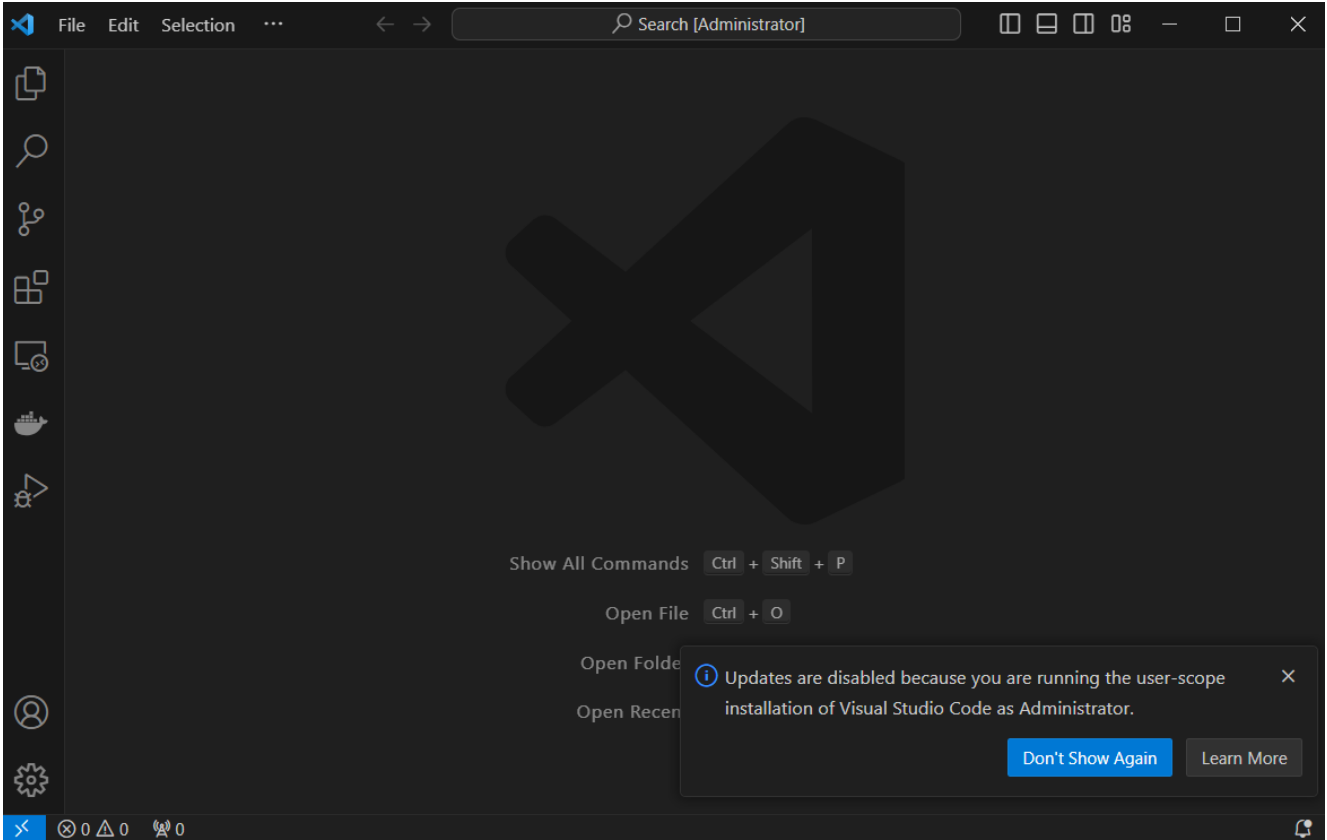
File Edit Selection ···

Search [Administrator]

Show All Commands Ctrl + Shift + P

Open File Ctrl + O

Open Folde

Open Recen

Updates are disabled because you are running the user-scope installation of Visual Studio Code as Administrator.

Don't Show Again

Learn More

⊗ 0 ⚠ 0 0